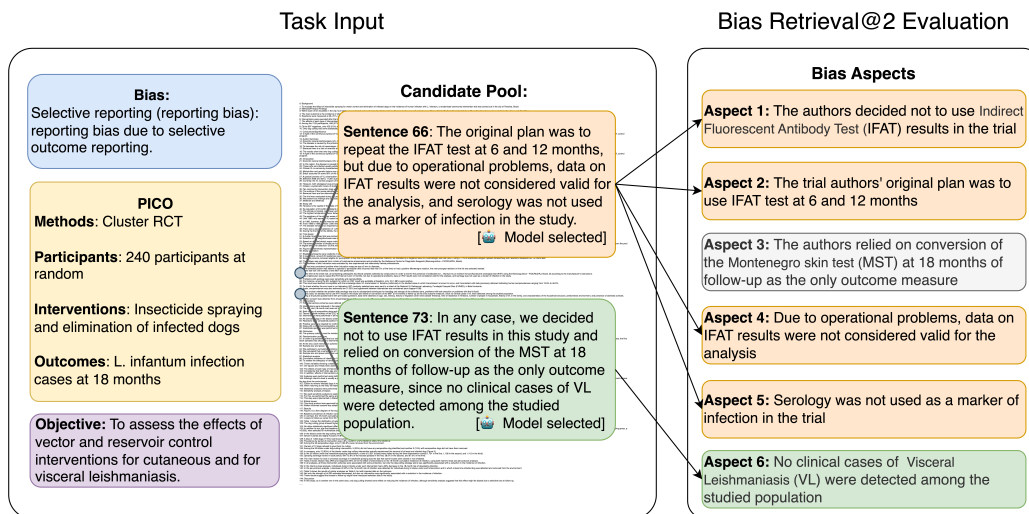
Task Input

Bias Retrieval@2 Evaluation

Bias:
Selective reporting (reporting bias): reporting bias due to selective outcome reporting.

PICO
Methods: Cluster RCT

Participants: 240 participants at random

Interventions: Insecticide spraying and elimination of infected dogs

Outcomes: L. infantum infection cases at 18 months

Objective: To assess the effects of vector and reservoir control interventions for cutaneous and for visceral leishmaniasis.

Candidate Pool:

Sentence 66: The original plan was to repeat the IFAT test at 6 and 12 months, but due to operational problems, data on IFAT results were not considered valid for the analysis, and serology was not used as a marker of infection in the study.
[ Model selected]

Sentence 73: In any case, we decided not to use IFAT results in this study and relied on conversion of the MST at 18 months of follow-up as the only outcome measure, since no clinical cases of VL were detected among the studied population.
[ Model selected]

Bias Aspects

Aspect 1: The authors decided not to use Indirect Fluorescent Antibody Test (IFAT) results in the trial

Aspect 2: The trial authors' original plan was to use IFAT test at 6 and 12 months

Aspect 3: The authors relied on conversion of the Montenegro skin test (MST) at 18 months of follow-up as the only outcome measure

Aspect 4: Due to operational problems, data on IFAT results were not considered valid for the analysis

Aspect 5: Serology was not used as a marker of infection in the trial

Aspect 6: No clinical cases of Visceral Leishmaniasis (VL) were detected among the studied population